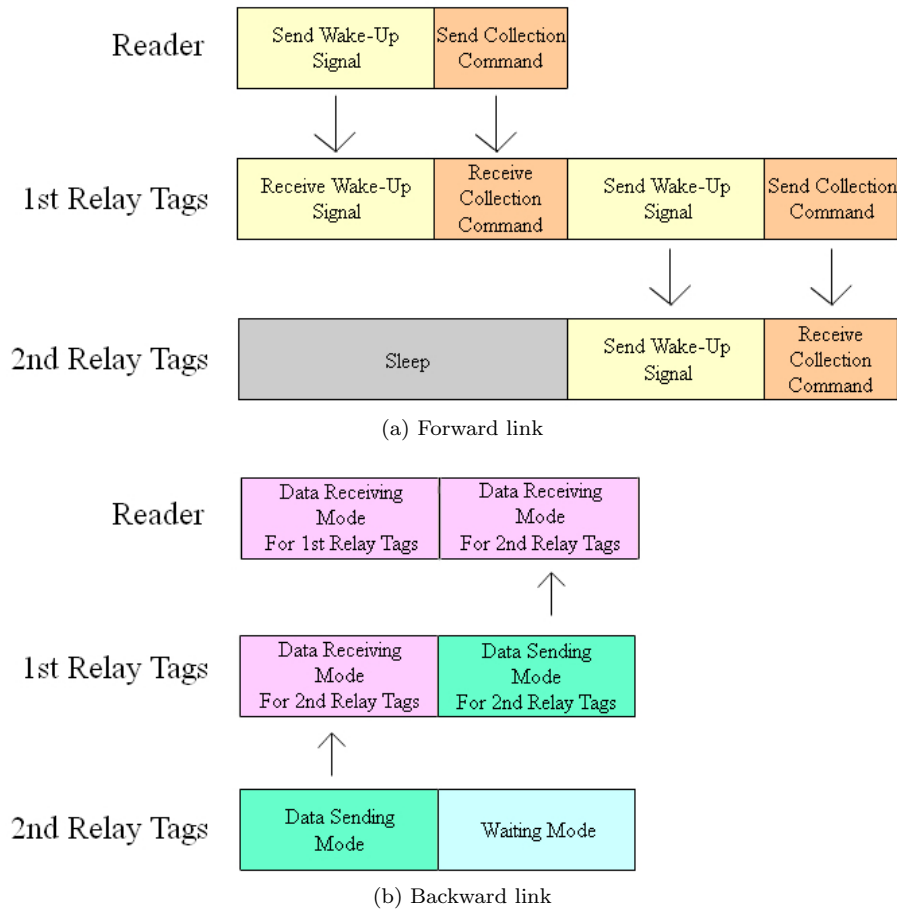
Reader

Send Wake-Up Signal

Send Collection Command

1st Relay Tags

Receive Wake-Up Signal

Receive Collection Command

Send Wake-Up Signal

Send Collection Command

2nd Relay Tags

Sleep

Send Wake-Up Signal

Receive Collection Command

(a) Forward link

Reader

Data Receiving Mode For 1st Relay Tags

Data Receiving Mode For 2nd Relay Tags

1st Relay Tags

Data Receiving Mode For 2nd Relay Tags

Data Sending Mode For 2nd Relay Tags

2nd Relay Tags

Data Sending Mode

Waiting Mode

(b) Backward link